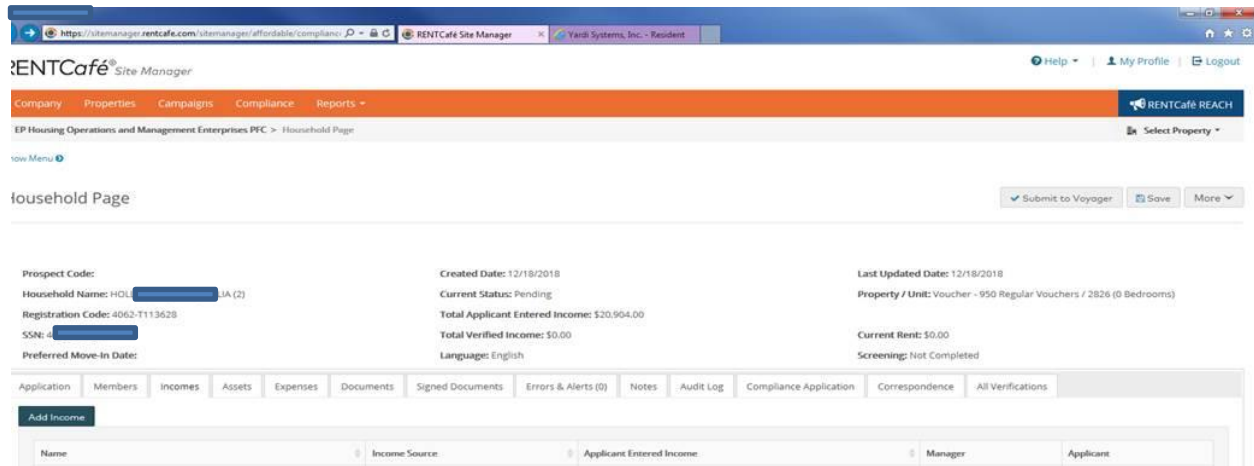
https://sitemanager.rentcafe.com/sitemanager/affordable/complianc
RENTCafé Site Manager
Yardi Systems, Inc. - Resident

RENTCafé Site Manager

Help | My Profile | Logout

Company Properties Campaigns Compliance Reports

RENTCafé REACH

EP Housing Operations and Management Enterprises PFC > Household Page

Select Property

how Menu

Household Page

Submit to Voyager Save More

Prospect Code:
Household Name: HOL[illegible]LIA (2)
Registration Code: 4062-T113628
SSN: 4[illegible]
Preferred Move-In Date:

Created Date: 12/18/2018
Current Status: Pending
Total Applicant Entered Income: $20,904.00
Total Verified Income: $0.00
Language: English

Last Updated Date: 12/18/2018
Property / Unit: Voucher - 950 Regular Vouchers / 2826 (0 Bedrooms)
Current Rent: $0.00
Screening: Not Completed

Application Members Incomes Assets Expenses Documents Signed Documents Errors & Alerts (0) Notes Audit Log Compliance Application Correspondence All Verifications

Add Income

| Name | Income Source | Applicant Entered Income | Manager | Applicant |
|---|---|---|---|---|